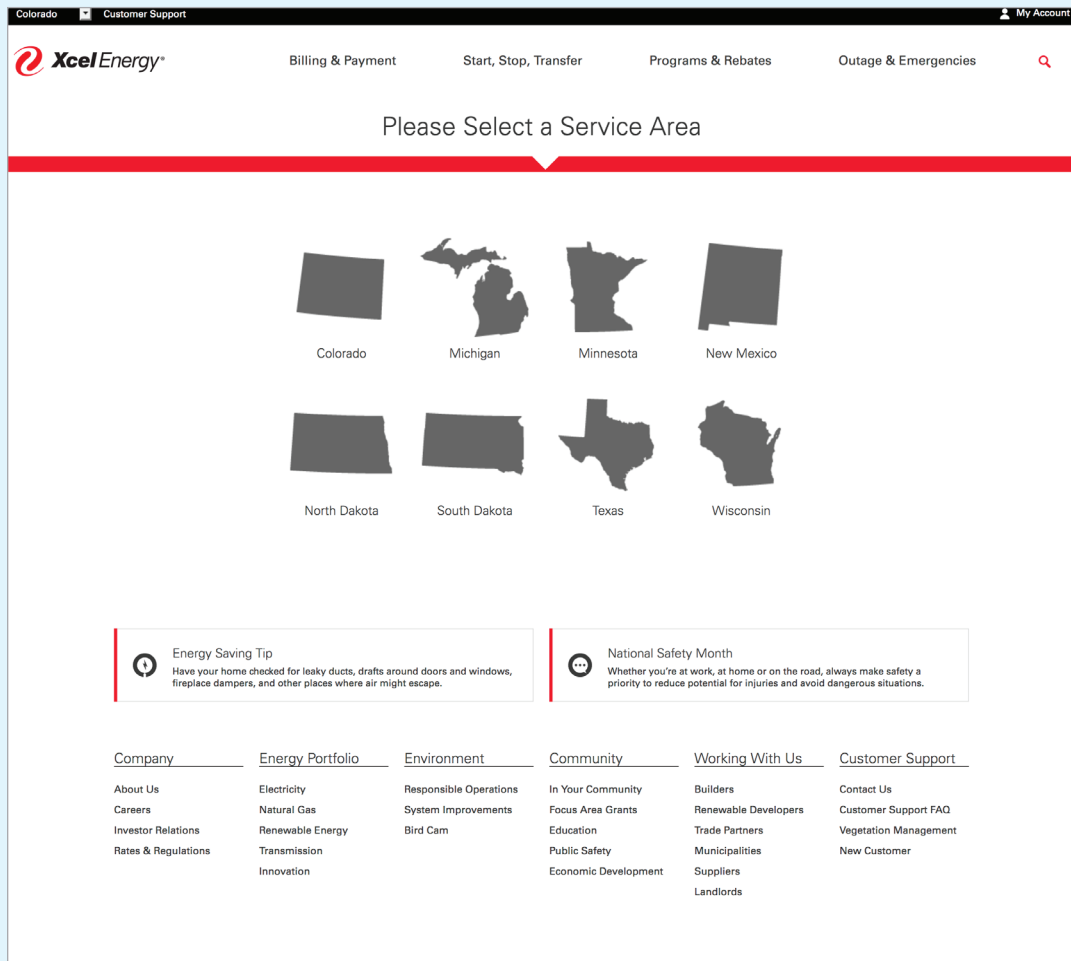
Colorado Customer Support My Account

Xcel Energy®

Billing & Payment Start, Stop, Transfer Programs & Rebates Outage & Emergencies

Please Select a Service Area

Colorado
Michigan
Minnesota
New Mexico
North Dakota
South Dakota
Texas
Wisconsin

Energy Saving Tip
Have your home checked for leaky ducts, drafts around doors and windows, fireplace dampers, and other places where air might escape.

National Safety Month
Whether you're at work, at home or on the road, always make safety a priority to reduce potential for injuries and avoid dangerous situations.

Company
About Us
Careers
Investor Relations
Rates & Regulations

Energy Portfolio
Electricity
Natural Gas
Renewable Energy
Transmission
Innovation

Environment
Responsible Operations
System Improvements
Bird Cam

Community
In Your Community
Focus Area Grants
Education
Public Safety
Economic Development

Working With Us
Builders
Renewable Developers
Trade Partners
Municipalities
Suppliers
Landlords

Customer Support
Contact Us
Customer Support FAQ
Vegetation Management
New Customer